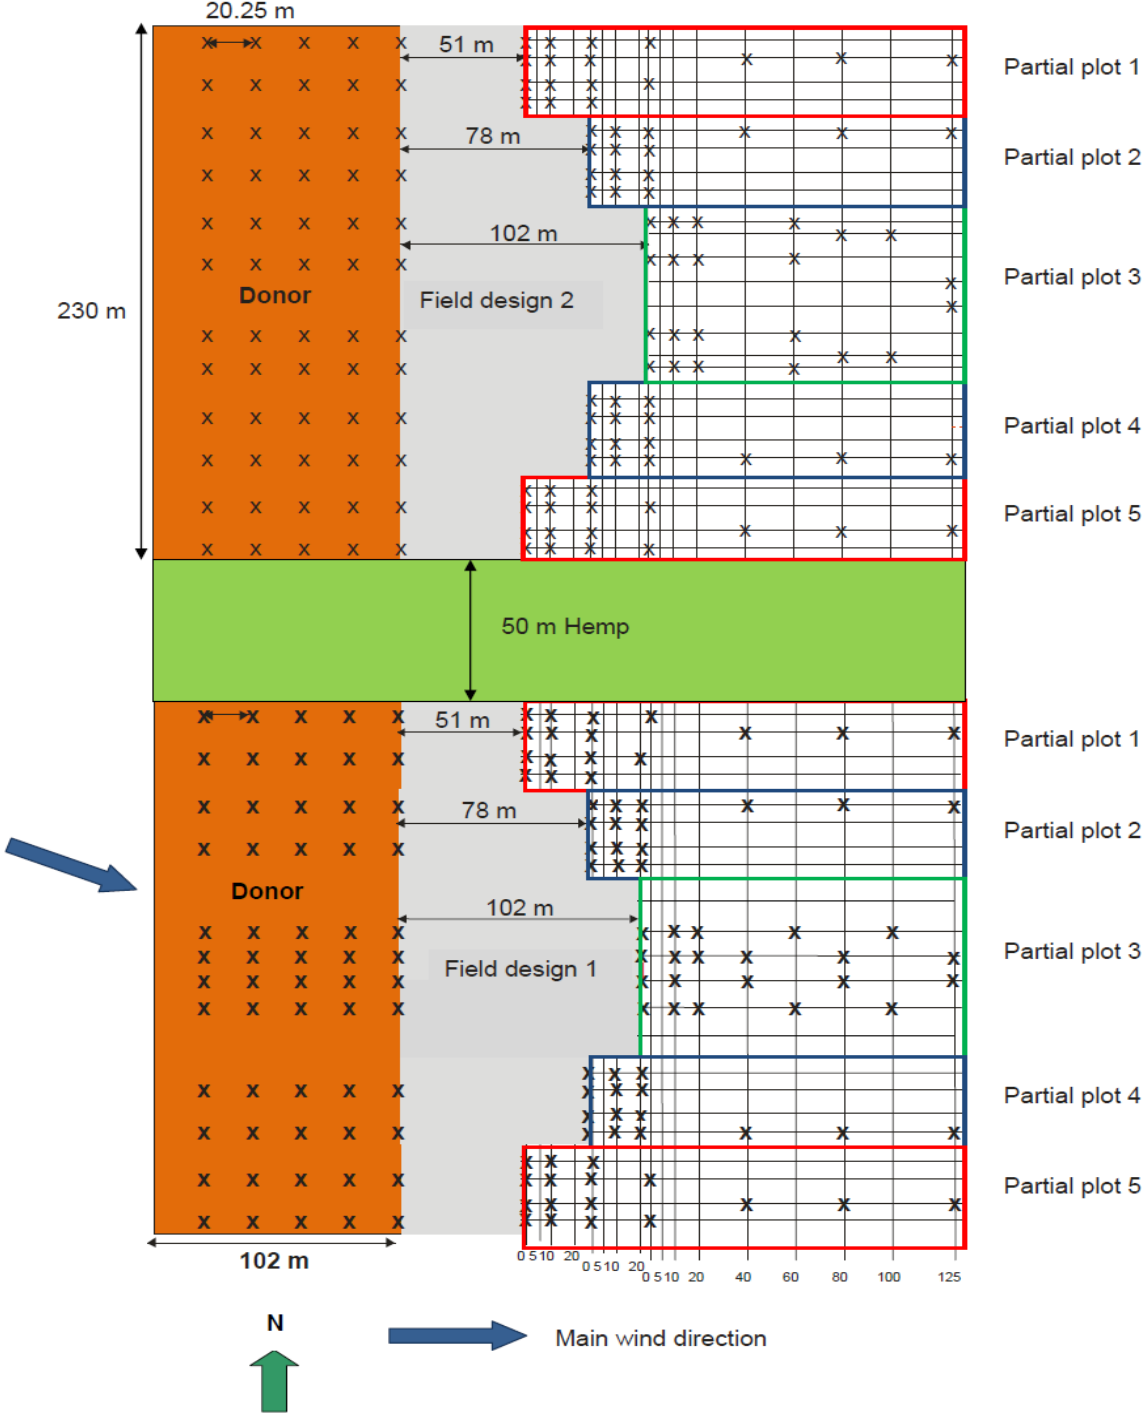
20.25 m

51 m

Partial plot 1

78 m

Partial plot 2

102 m

230 m

Partial plot 3

Donor

Field design 2

Partial plot 4

Partial plot 5

50 m Hemp

51 m

Partial plot 1

78 m

Partial plot 2

Donor

102 m

Partial plot 3

Field design 1

Partial plot 4

Partial plot 5

102 m

0 5 10 20
0 5 10 20
0 5 10 20 40 60 80 100 125

N

Main wind direction